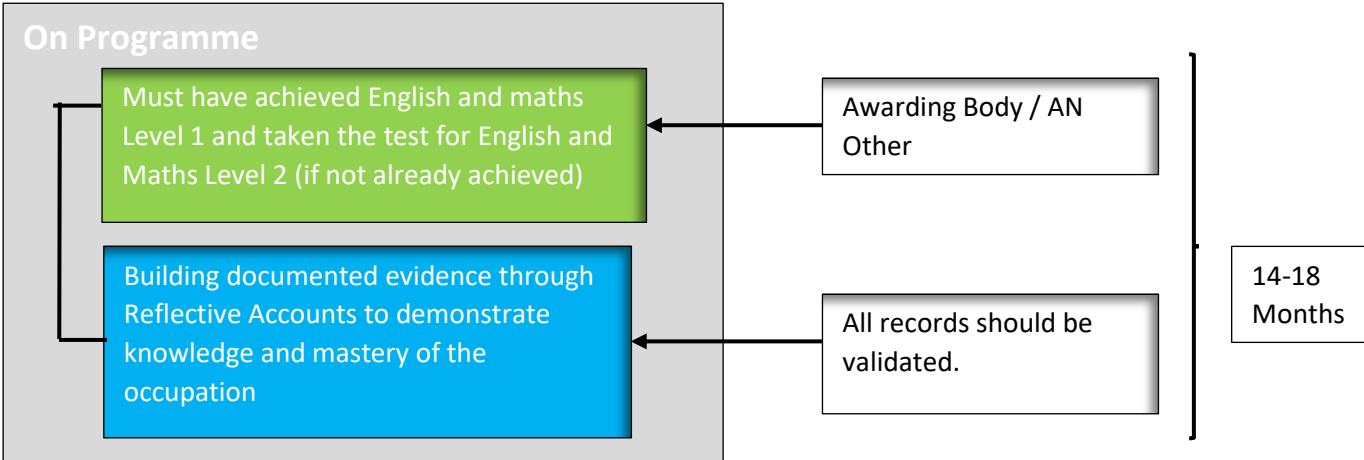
On Programme

Must have achieved English and maths Level 1 and taken the test for English and Maths Level 2 (if not already achieved)

Building documented evidence through Reflective Accounts to demonstrate knowledge and mastery of the occupation

Awarding Body / AN Other

All records should be validated.

14-18 Months